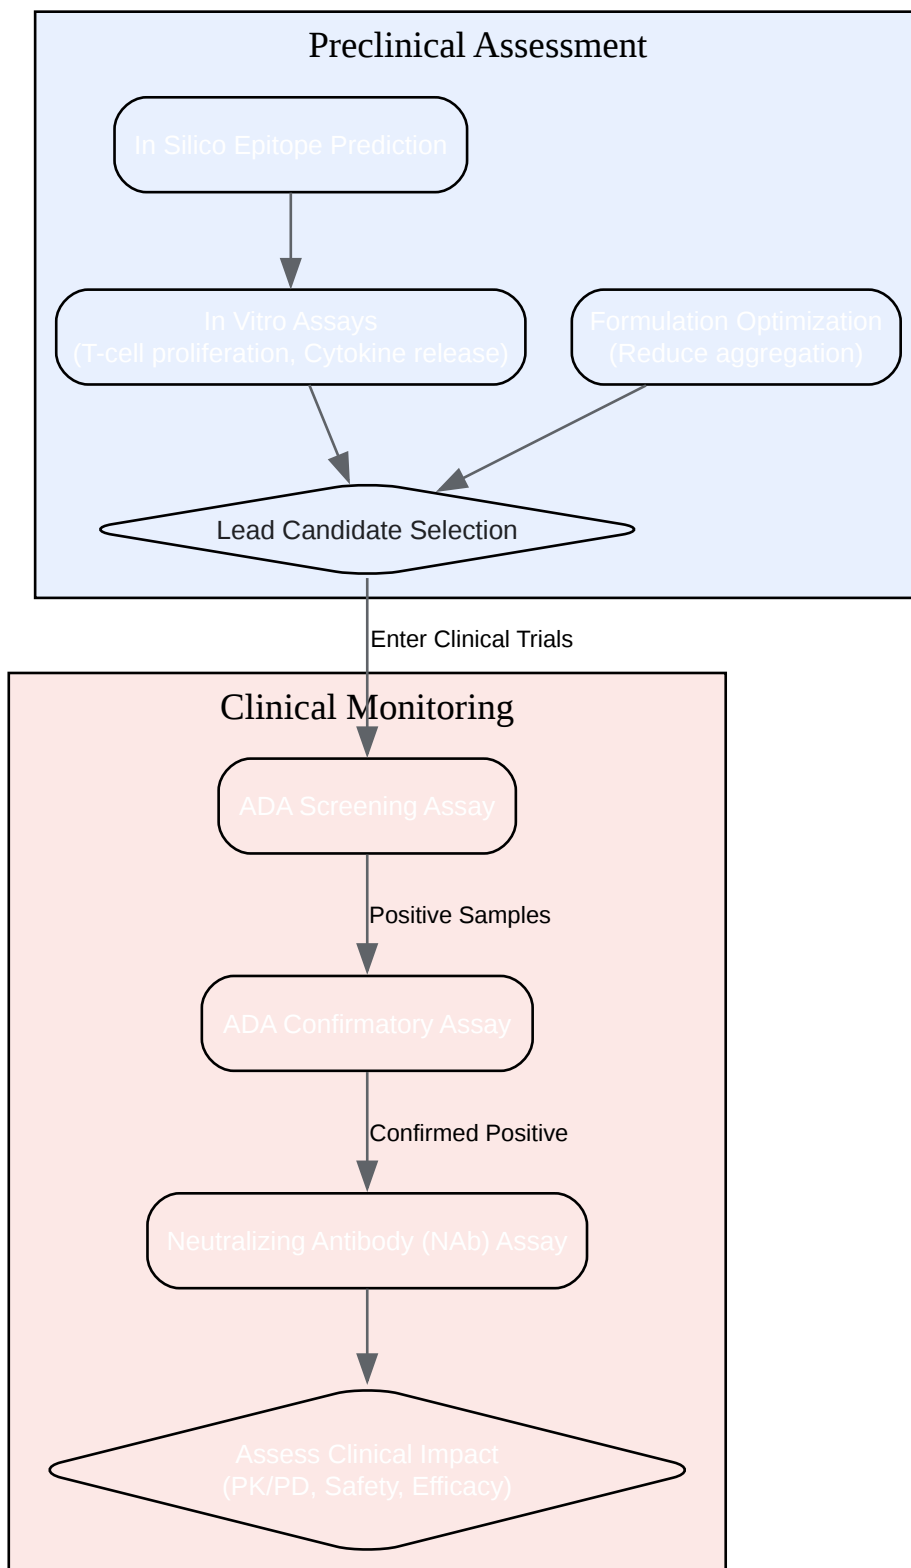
Preclinical Assessment

In Silico Epitope Prediction

In Vitro Assays
(T-cell proliferation, Cytokine release)

Formulation Optimization
(Reduce aggregation)

Lead Candidate Selection

Enter Clinical Trials

Clinical Monitoring

ADA Screening Assay

Positive Samples

ADA Confirmatory Assay

Confirmed Positive

Neutralizing Antibody (NAb) Assay

Assess Clinical Impact
(PK/PD, Safety, Efficacy)